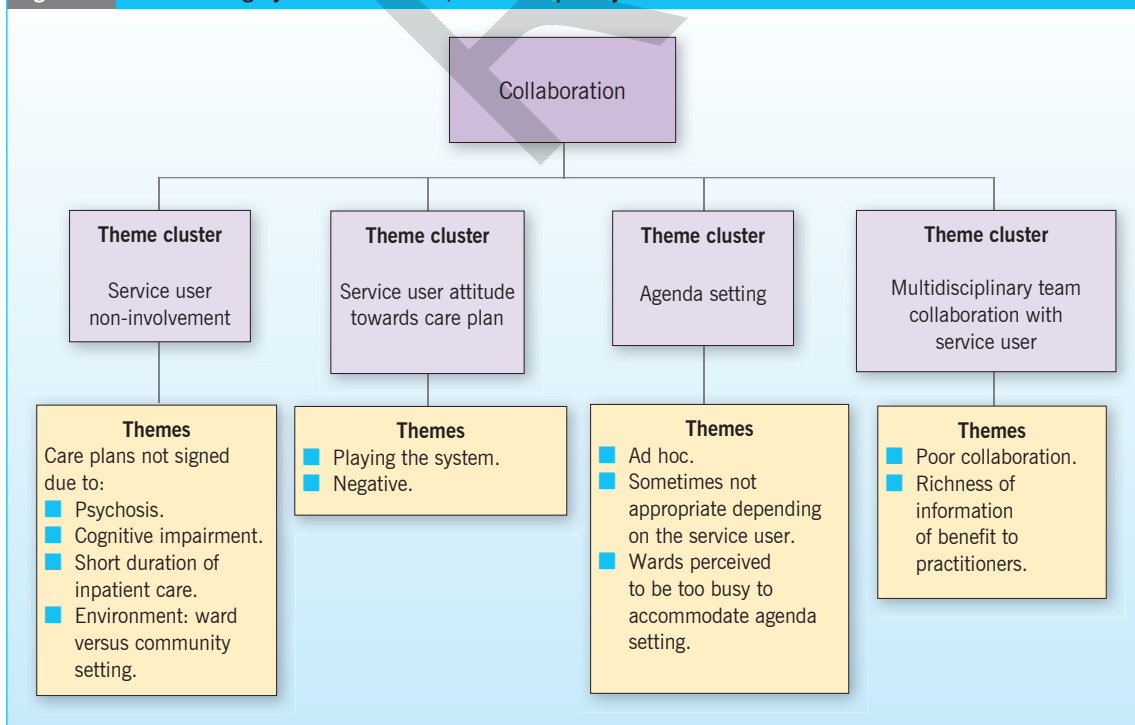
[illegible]

Collaboration

**Theme cluster**
Service user non-involvement

**Theme cluster**
Service user attitude towards care plan

**Theme cluster**
Agenda setting

**Theme cluster**
Multidisciplinary team collaboration with service user

**Themes**
Care plans not signed due to:
- Psychosis.
- Cognitive impairment.
- Short duration of inpatient care.
- Environment: ward versus community setting.

**Themes**
- Playing the system.
- Negative.

**Themes**
- Ad hoc.
- Sometimes not appropriate depending on the service user.
- Wards perceived to be too busy to accommodate agenda setting.

**Themes**
- Poor collaboration.
- Richness of information of benefit to practitioners.